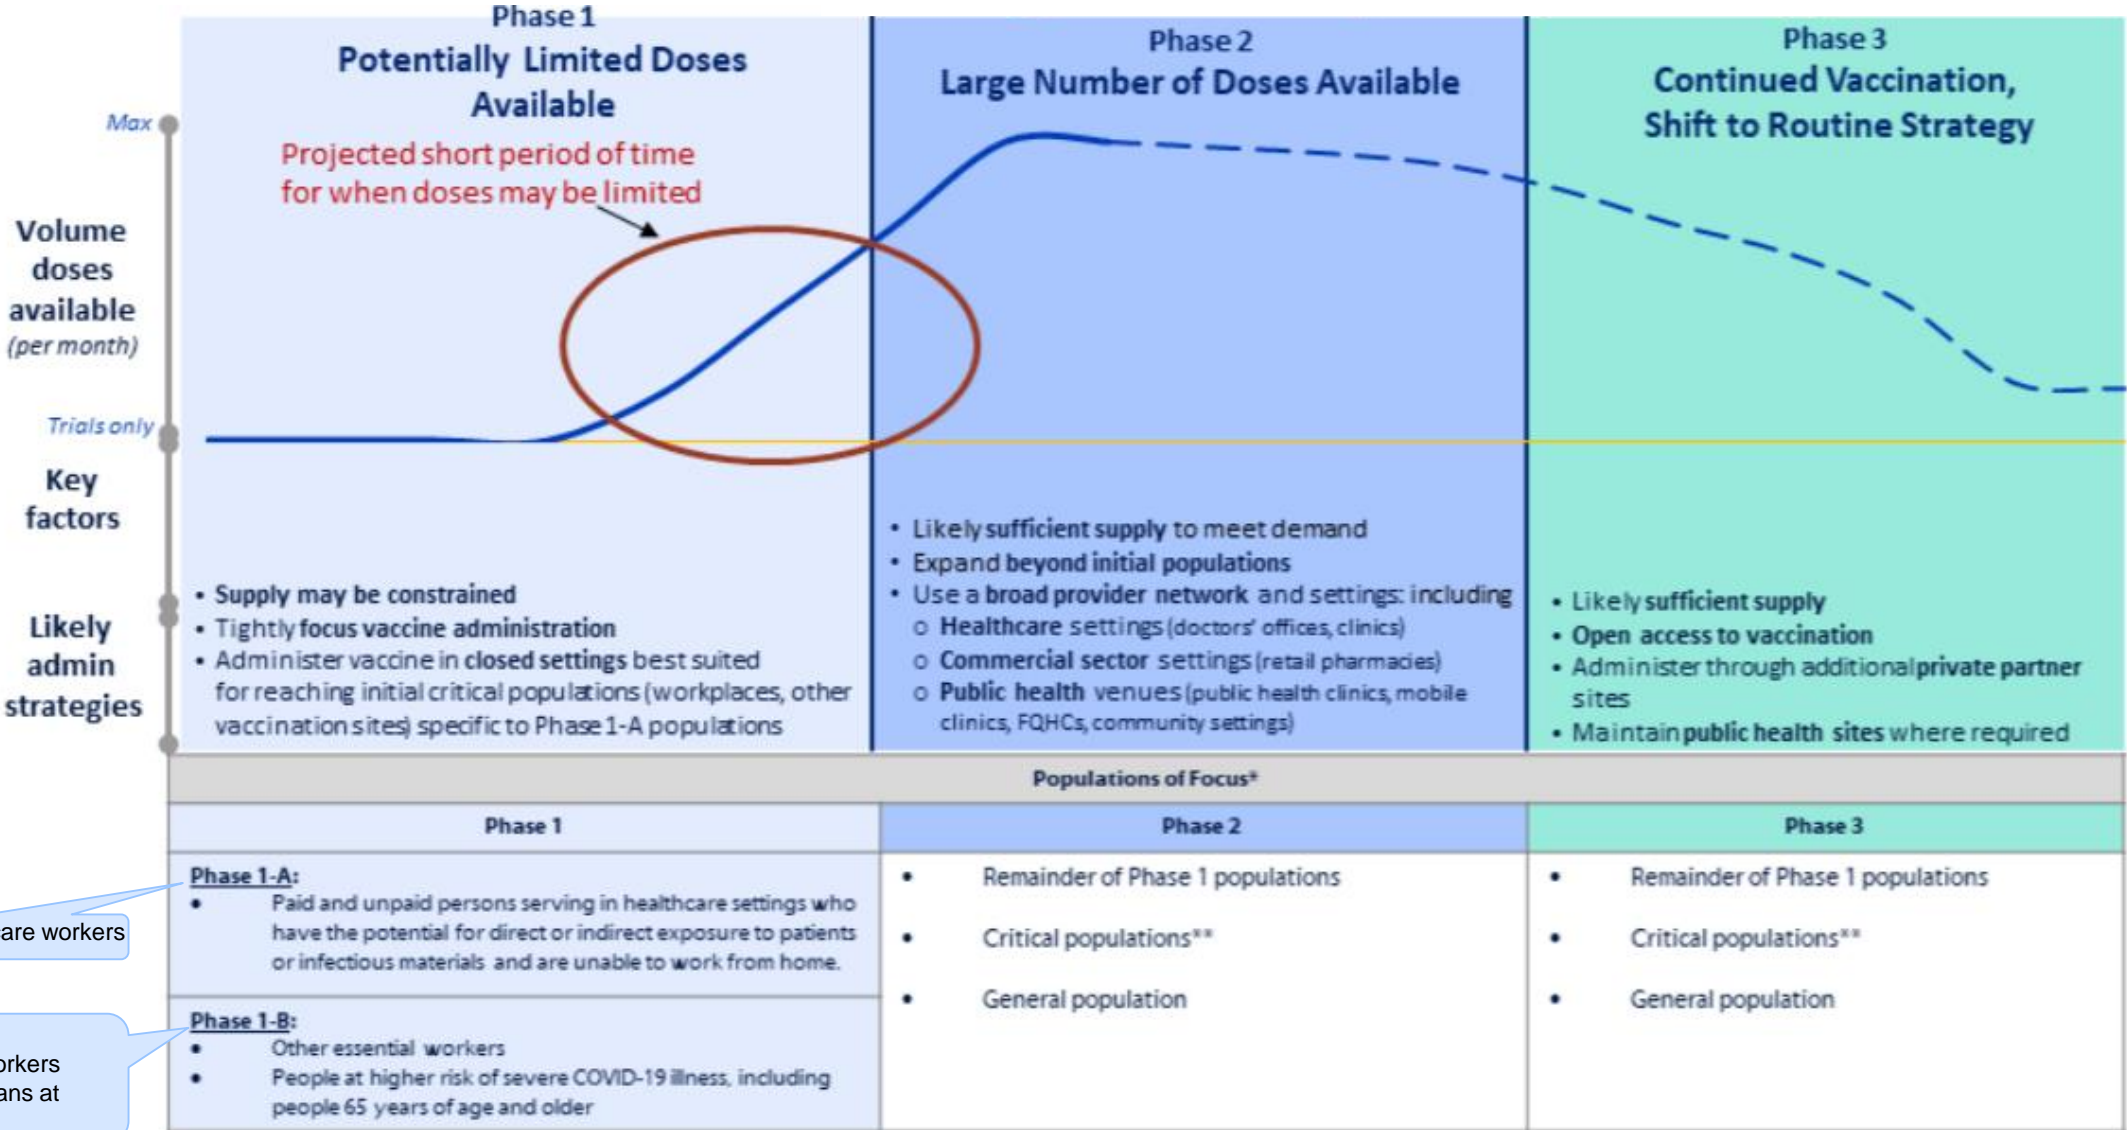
Phase 1
Potentially Limited Doses Available

Phase 2
Large Number of Doses Available

Phase 3
Continued Vaccination, Shift to Routine Strategy

Max

Projected short period of time for when doses may be limited

Volume doses available (per month)

Trials only

Key factors

Likely admin strategies

• Supply may be constrained
• Tightly focus vaccine administration
• Administer vaccine in closed settings best suited for reaching initial critical populations (workplaces, other vaccination sites) specific to Phase 1-A populations

• Likely sufficient supply to meet demand
• Expand beyond initial populations
• Use a broad provider network and settings: including
o Healthcare settings (doctors' offices, clinics)
o Commercial sector settings (retail pharmacies)
o Public health venues (public health clinics, mobile clinics, FQHCs, community settings)

• Likely sufficient supply
• Open access to vaccination
• Administer through additional private partner sites
• Maintain public health sites where required

Populations of Focus*

| Phase 1 | Phase 2 | Phase 3 |
|---|---|---|
| Phase 1-A: • Paid and unpaid persons serving in healthcare settings who have the potential for direct or indirect exposure to patients or infectious materials and are unable to work from home. | • Remainder of Phase 1 populations • Critical populations** • General population | • Remainder of Phase 1 populations • Critical populations** • General population |
| Phase 1-B: • Other essential workers • People at higher risk of severe COVID-19 illness, including people 65 years of age and older | | |

are workers

orkers
ans at